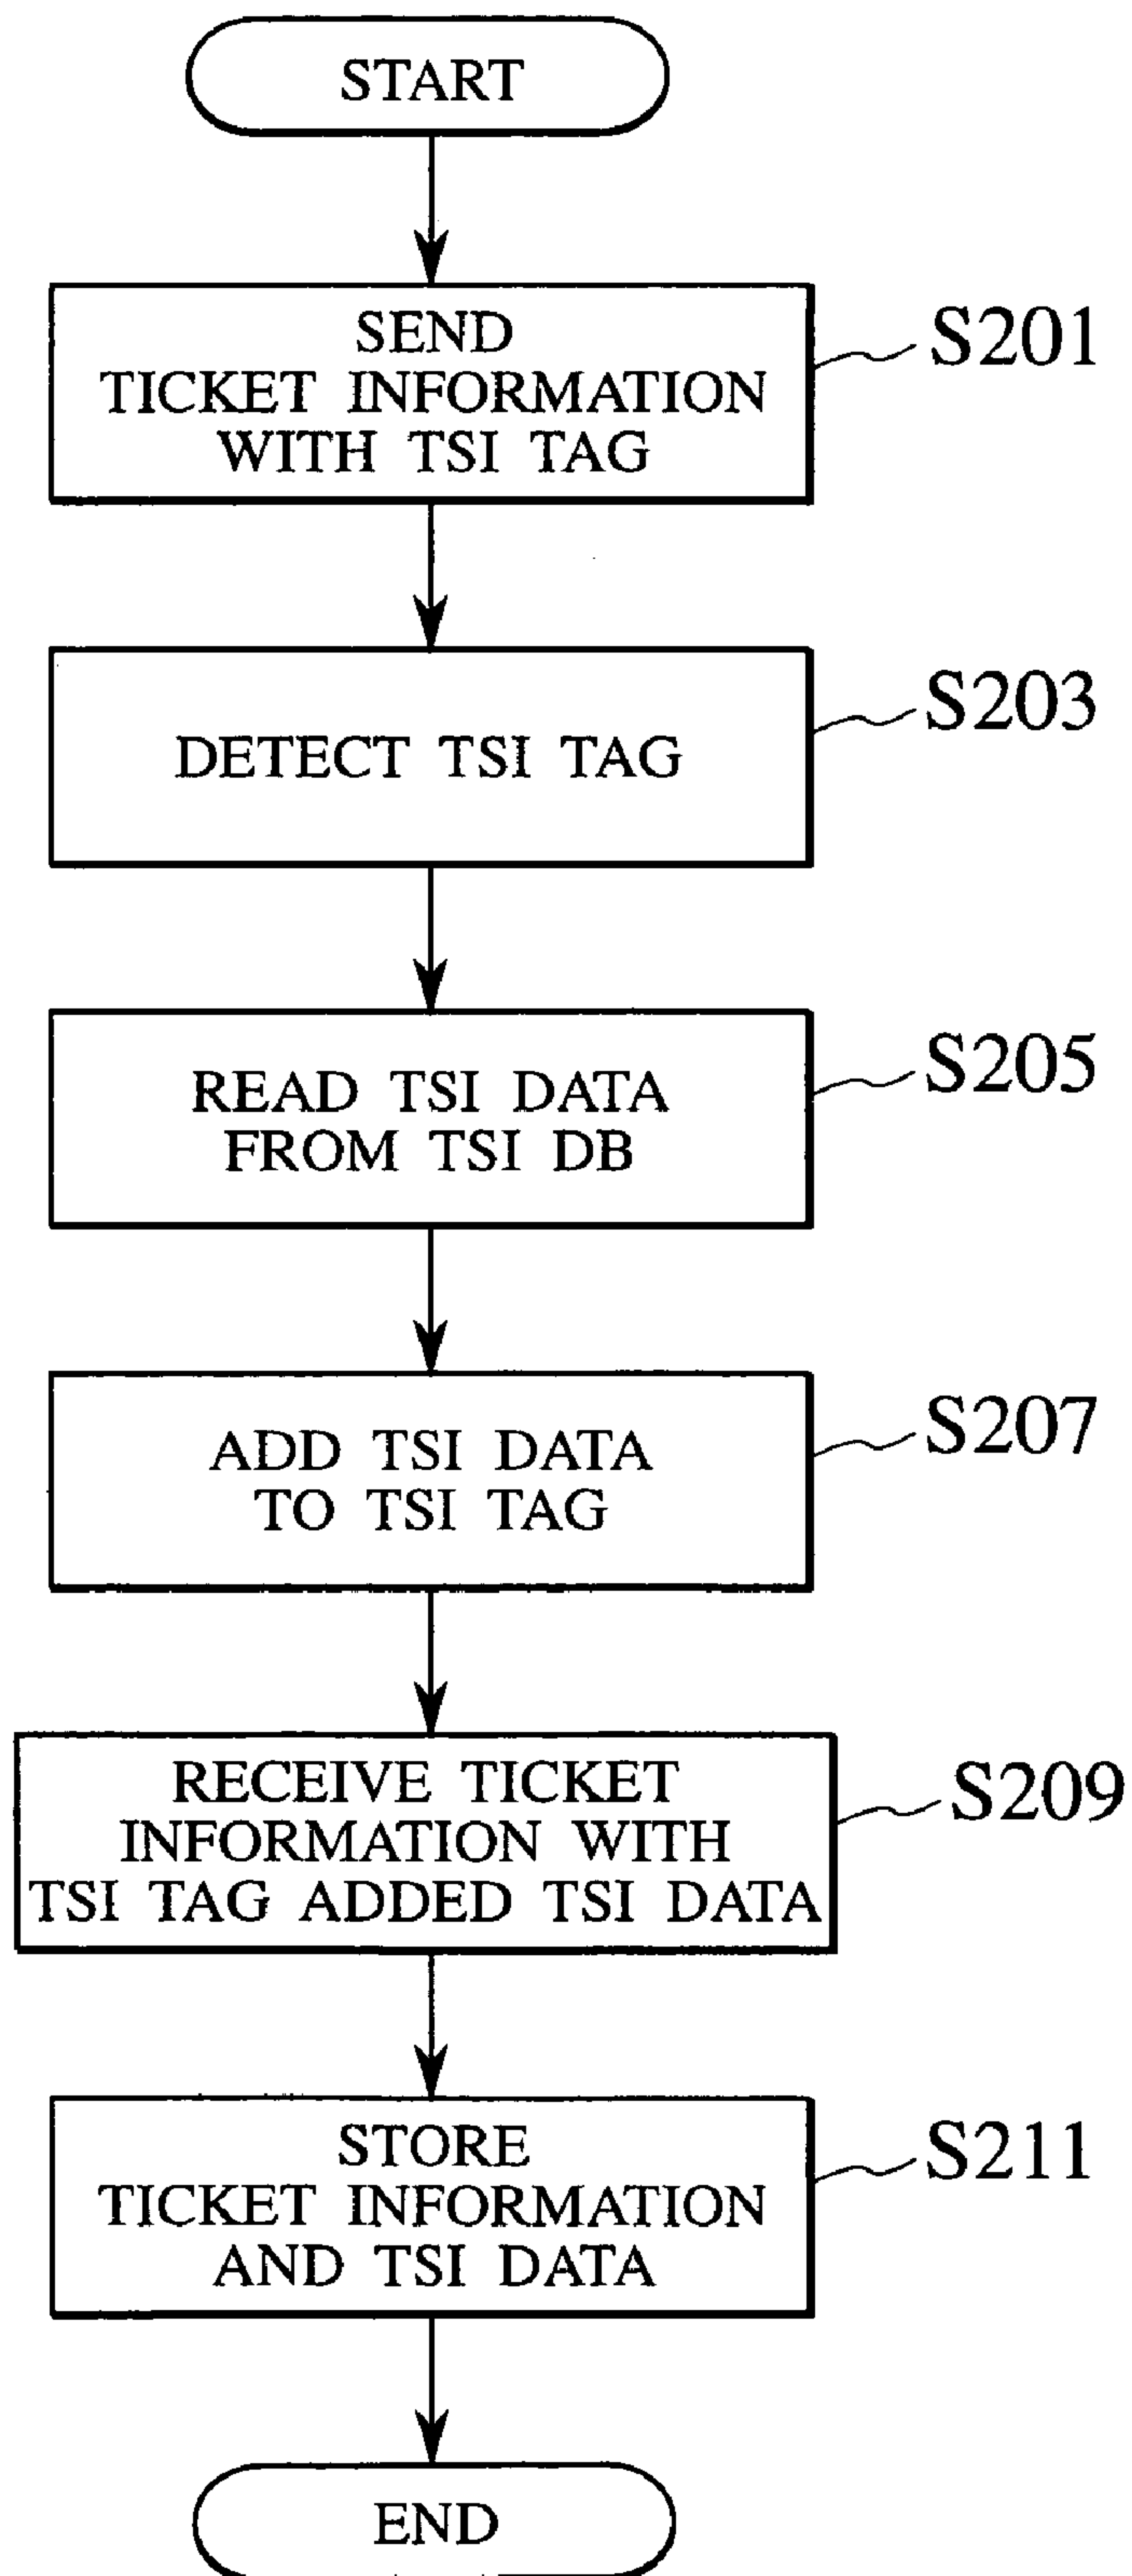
START

SEND TICKET INFORMATION WITH TSI TAG

S201

DETECT TSI TAG

S203

READ TSI DATA FROM TSI DB

S205

ADD TSI DATA TO TSI TAG

S207

RECEIVE TICKET INFORMATION WITH TSI TAG ADDED TSI DATA

S209

STORE TICKET INFORMATION AND TSI DATA

S211

END